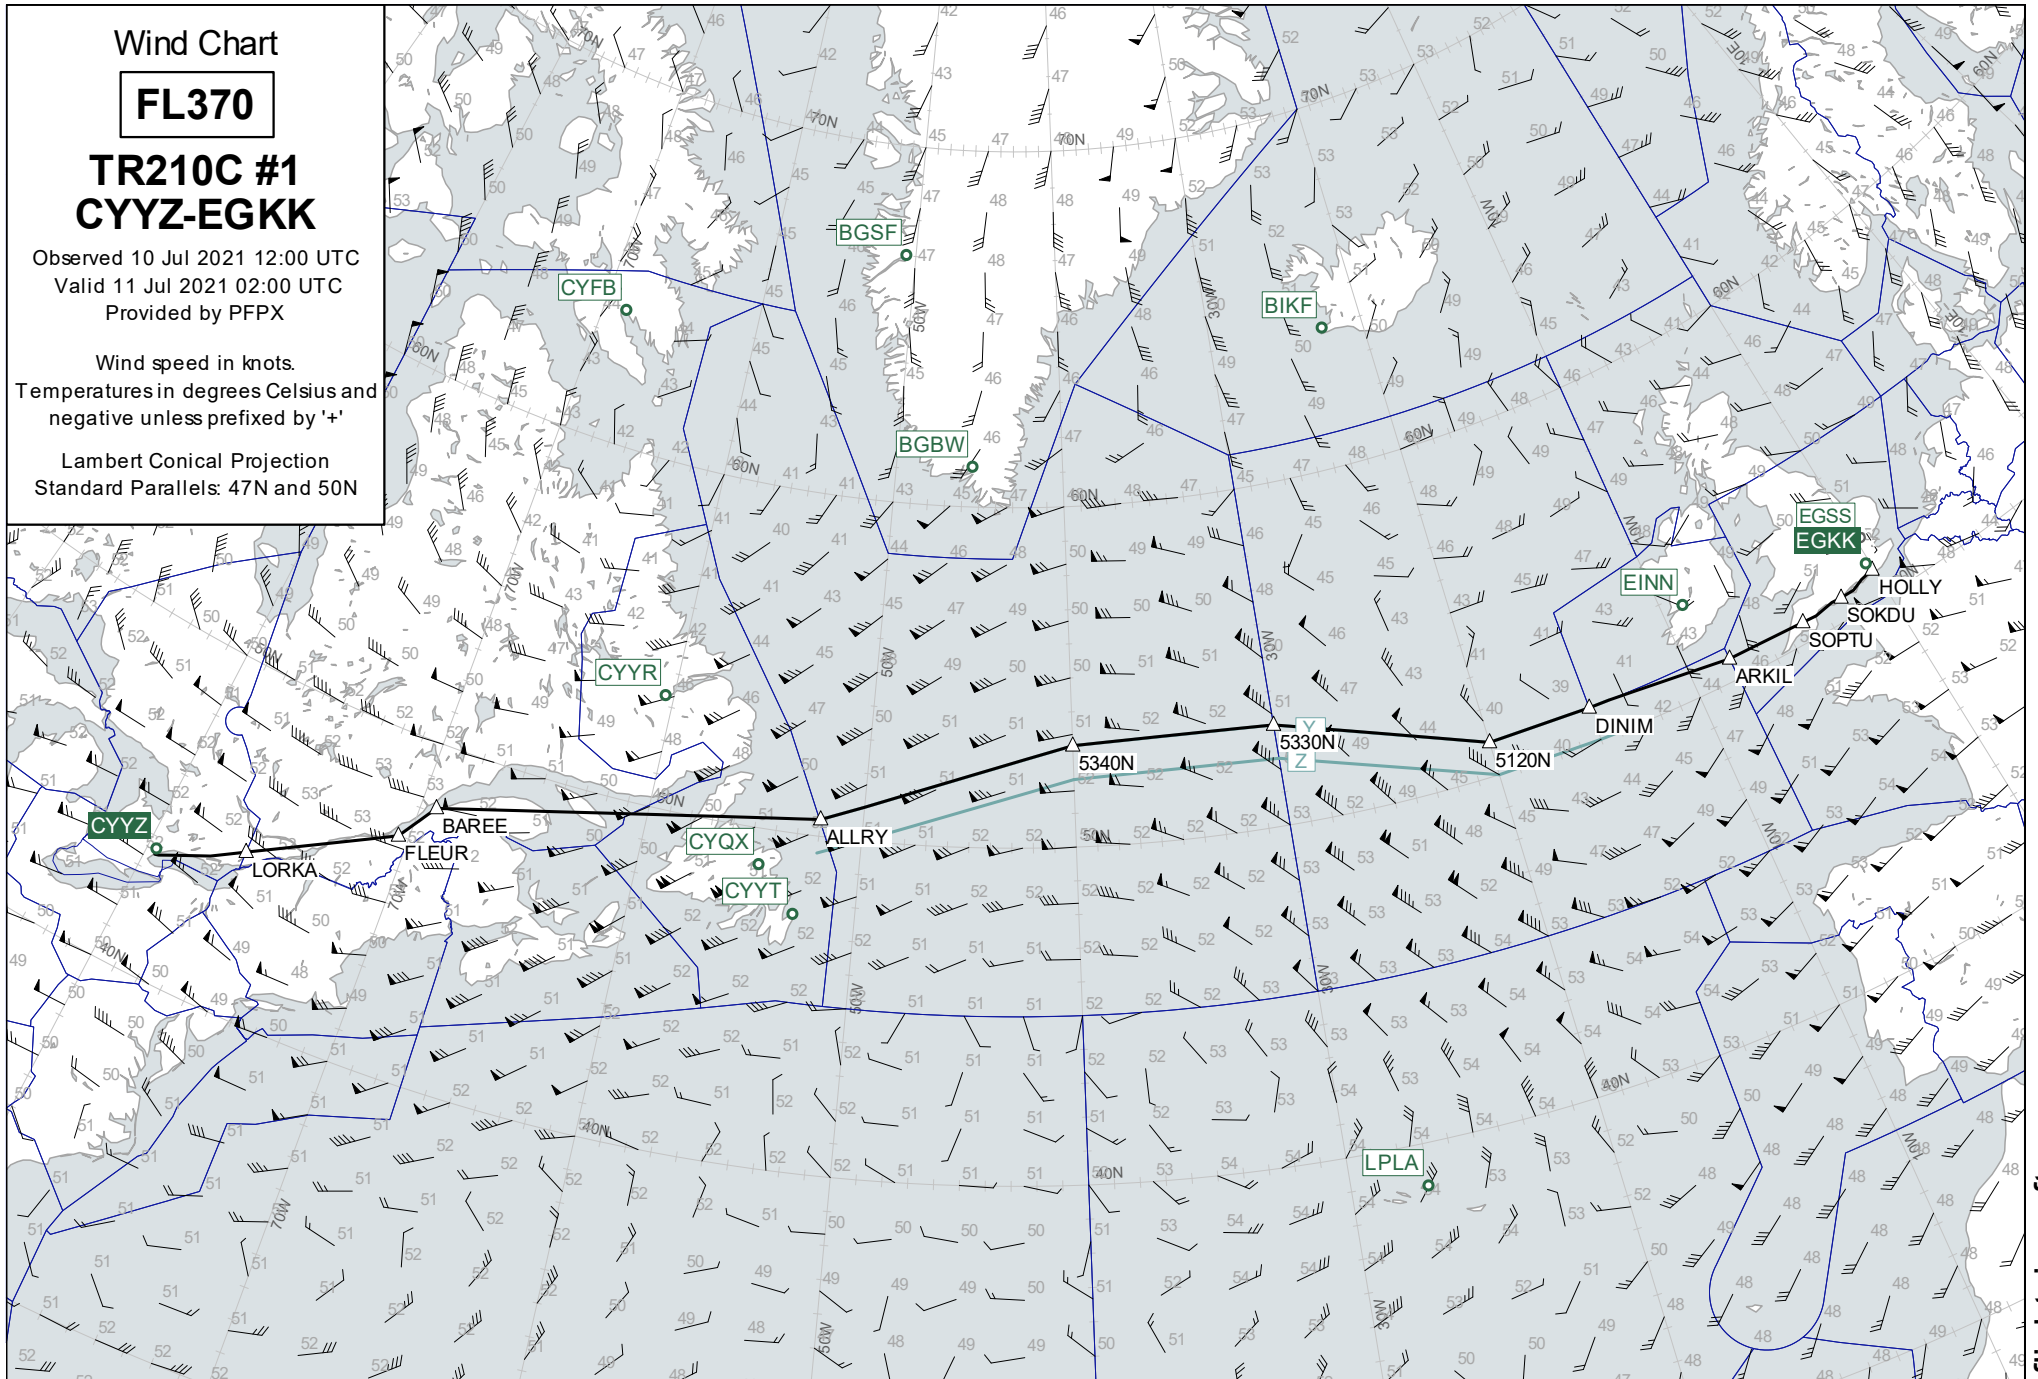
Wind Chart

FL370

TR210C #1
CYYZ-EGKK

Observed 10 Jul 2021 12:00 UTC
Valid 11 Jul 2021 02:00 UTC
Provided by PFPX

Wind speed in knots.
Temperatures in degrees Celsius and negative unless prefixed by '+'

Lambert Conical Projection
Standard Parallels: 47N and 50N

BGSF
CYFB
BIKF
BGBW
CYYR
EGSS
EGKK
EINN
HOLLY
SOKDU
SOPTU
ARKIL
DINIM
5330N
Y
Z
5120N
5340N
ALLRY
CYQX
CYYT
BAREE
FLEUR
LORKA
CYYZ
LPLA

70N
60N
50N
40N
30W
40W
50W
60W
70W
10W
20W